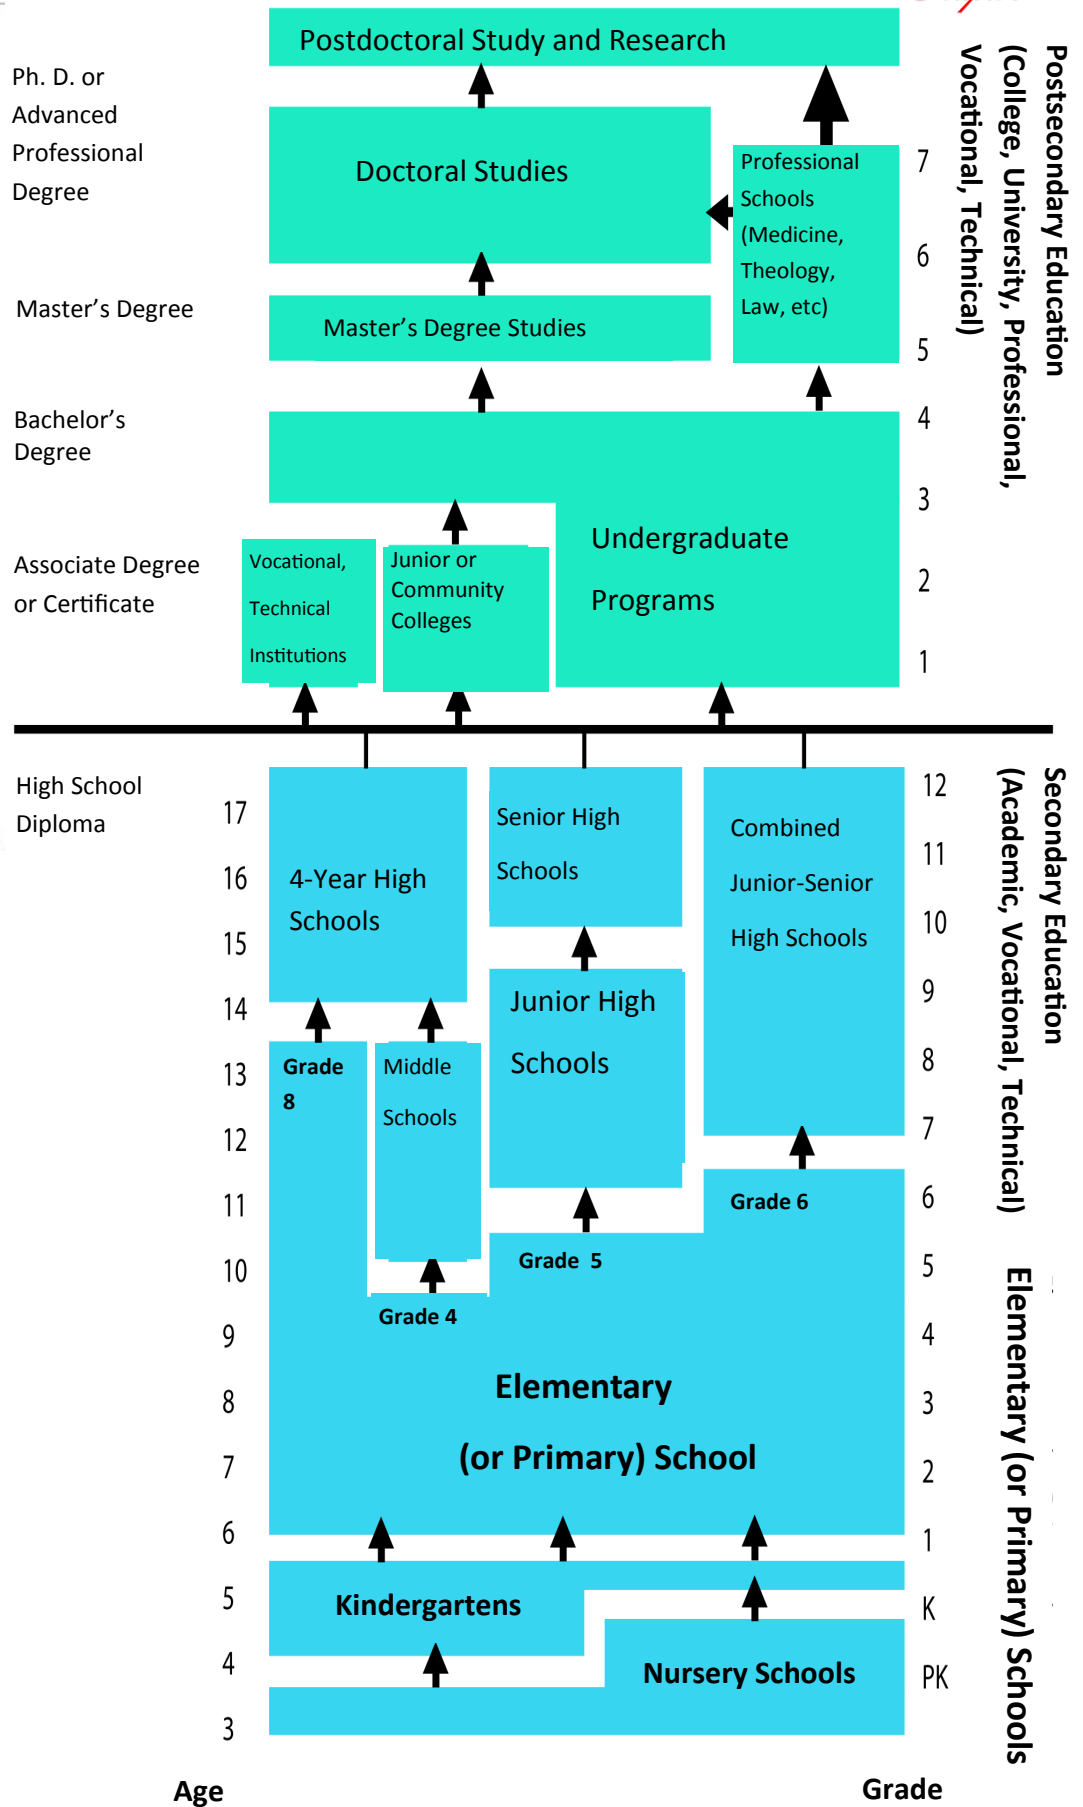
Postdoctoral Study and Research

Ph. D. or Advanced Professional Degree

Doctoral Studies

Professional Schools (Medicine, Theology, Law, etc)

7

6

5

Postsecondary Education (College, University, Professional, Vocational, Technical)

Master's Degree

Master's Degree Studies

Bachelor's Degree

4

3

Undergraduate Programs

2

1

Associate Degree or Certificate

Vocational, Technical Institutions

Junior or Community Colleges

High School Diploma

17

16

15

14

13

12

11

10

9

8

7

6

5

4

3

4-Year High Schools

Senior High Schools

Combined Junior-Senior High Schools

12

11

10

9

8

7

Secondary Education (Academic, Vocational, Technical)

Junior High Schools

Grade 8

Middle Schools

Grade 6

6

Grade 5

5

Grade 4

4

Elementary (or Primary) School

3

2

1

Elementary (or Primary) Schools

Kindergartens

K

Nursery Schools

PK

Age

Grade